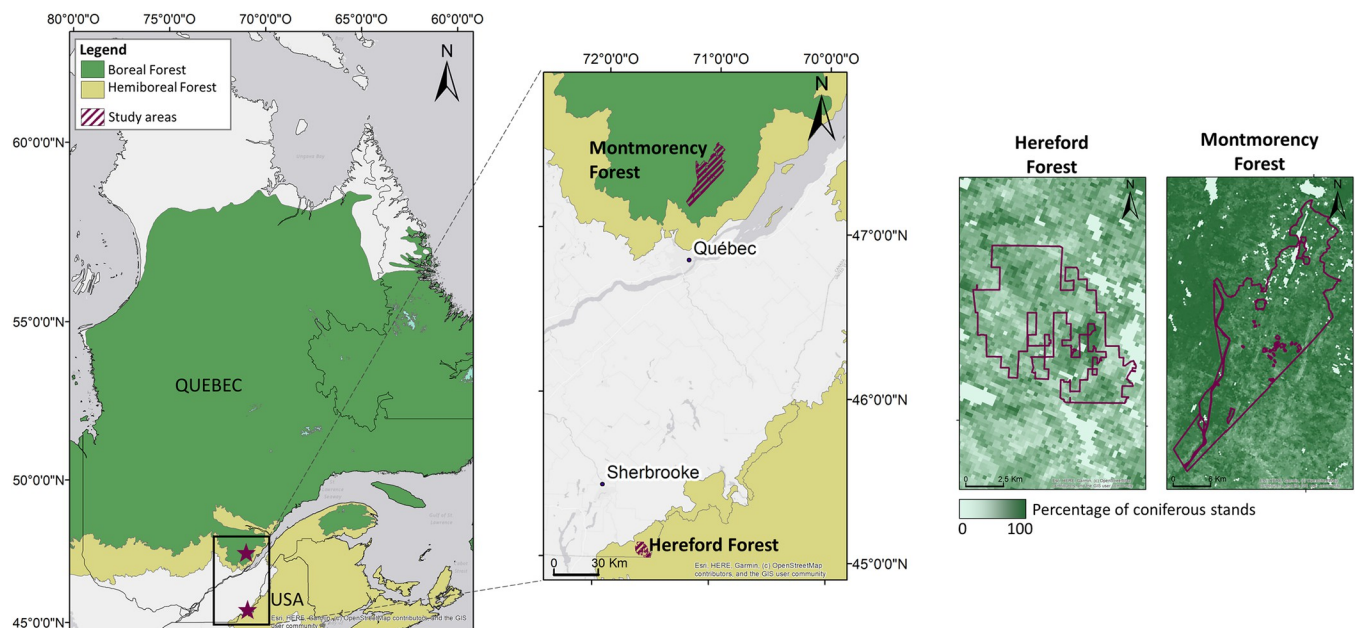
80°0'0"O 75°0'0"O 70°0'0"O 65°0'0"O 60°0'0"O

Legend
Boreal Forest
Hemiboreal Forest
Study areas

N

60°0'0"N
55°0'0"N
50°0'0"N
45°0'0"N

QUEBEC

USA

Esri, HERE, Garmin, (c) OpenStreetMap contributors, and the GIS User community

72°0'0"O 71°0'0"O 70°0'0"O

N

Montmorency Forest

Québec

Sherbrooke

Hereford Forest

0 30 Km

Esri, HERE, Garmin, (c) OpenStreetMap contributors, and the GIS user community

47°0'0"N
46°0'0"N
45°0'0"N

Hereford Forest

Montmorency Forest

N

N

0 2.5 Km

0 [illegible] Km

Percentage of coniferous stands
0 100